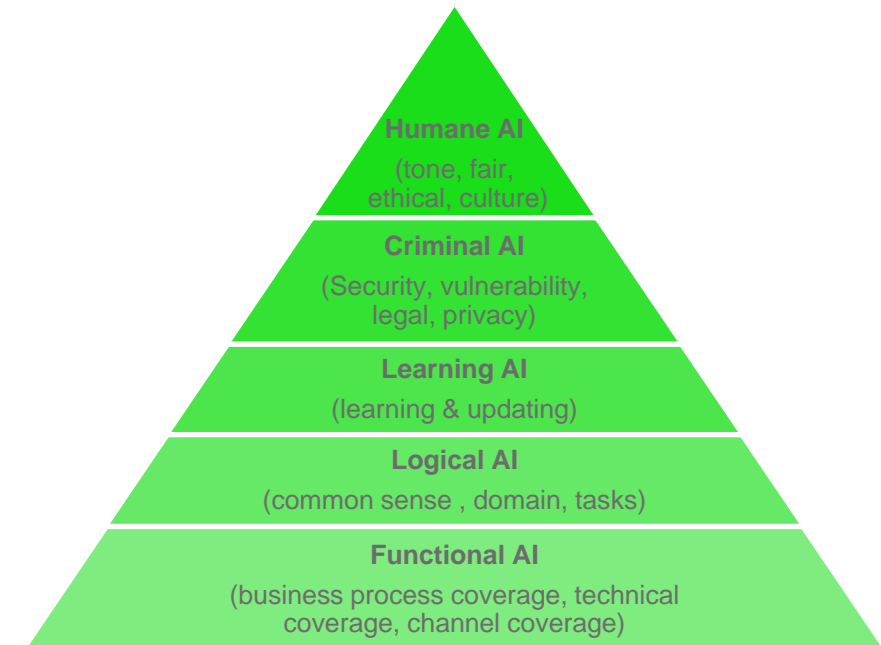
Humane AI
(tone, fair, ethical, culture)

Criminal AI
(Security, vulnerability, legal, privacy)

Learning AI
(learning & updating)

Logical AI
(common sense , domain, tasks)

Functional AI
(business process coverage, technical coverage, channel coverage)